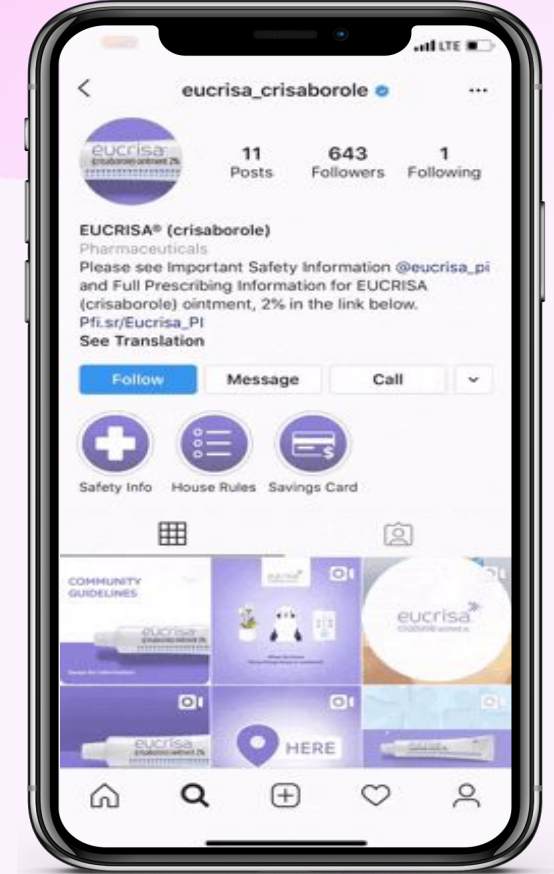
LTE

eucrisa_crisaborole

eucrisa
(crisaborole) ointment 2%

11
Posts

643
Followers

1
Following

EUCRISA® (crisaborole)
Pharmaceuticals
Please see Important Safety Information @eucrisa_pi and Full Prescribing Information for EUCRISA (crisaborole) ointment, 2% in the link below.
Pfi.sr/Eucrisa_PI
See Translation

Follow
Message
Call

Safety Info
House Rules
Savings Card

COMMUNITY GUIDELINES

eucrisa
(crisaborole) ointment 2%

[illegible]

eucrisa
(crisaborole) ointment

eucrisa
(crisaborole) ointment 2%

HERE